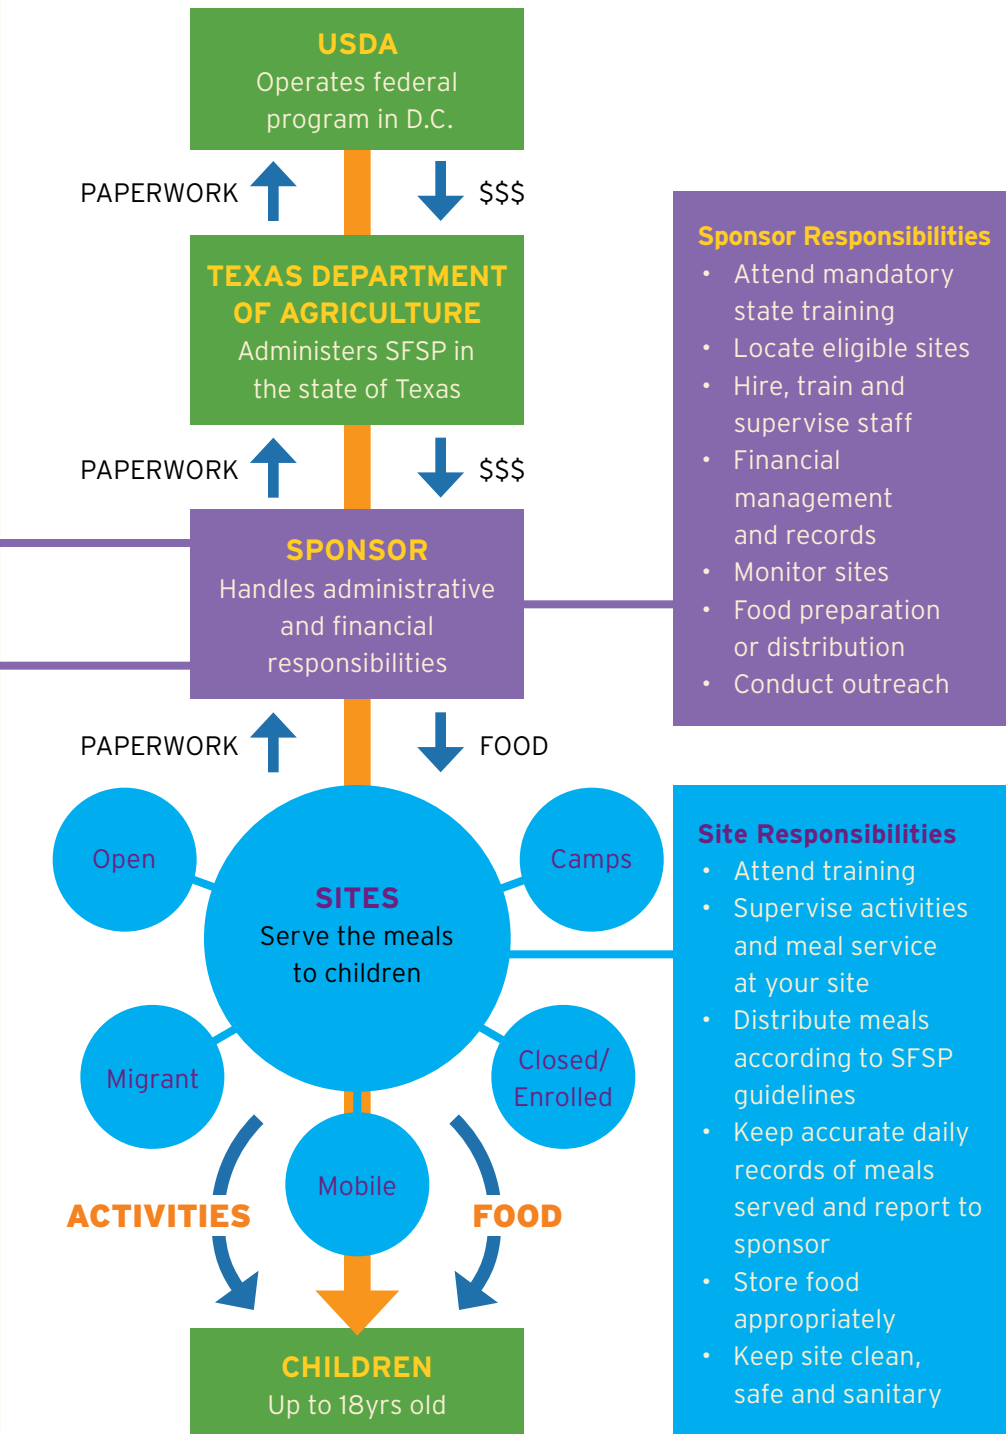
USDA
Operates federal program in D.C.

PAPERWORK

$$$

TEXAS DEPARTMENT OF AGRICULTURE
Administers SFSP in the state of Texas

PAPERWORK

$$$

SPONSOR
Handles administrative and financial responsibilities

Sponsor Responsibilities
• Attend mandatory state training
• Locate eligible sites
• Hire, train and supervise staff
• Financial management and records
• Monitor sites
• Food preparation or distribution
• Conduct outreach

PAPERWORK

FOOD

Open

Camps

SITES
Serve the meals to children

Migrant

Closed/ Enrolled

Mobile

ACTIVITIES

FOOD

Site Responsibilities
• Attend training
• Supervise activities and meal service at your site
• Distribute meals according to SFSP guidelines
• Keep accurate daily records of meals served and report to sponsor
• Store food appropriately
• Keep site clean, safe and sanitary

CHILDREN
Up to 18yrs old